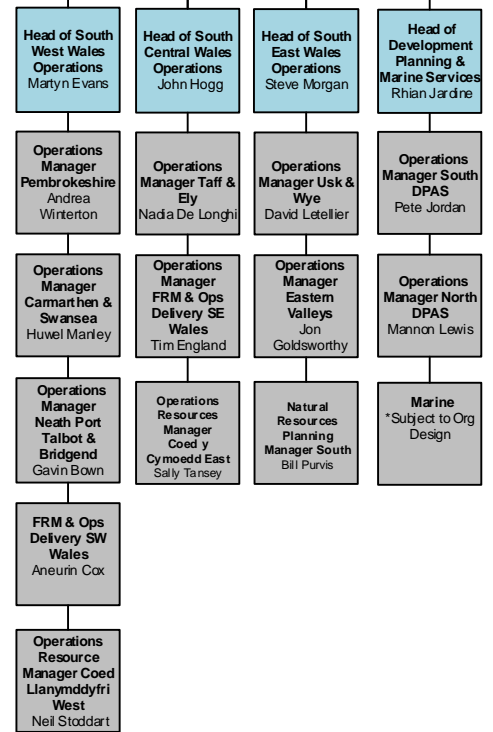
Head of South West Wales Operations
Martyn Evans

Operations Manager Pembrokeshire
Andrea Winterton

Operations Manager Carmarthen & Swansea
Huwel Manley

Operations Manager Neath Port Talbot & Bridgend
Gavin Bown

FRM & Ops Delivery SW Wales
Aneurin Cox

Operations Resource Manager Coed Llanymddyfri West
Neil Stoddart

Head of South Central Wales Operations
John Hogg

Operations Manager Taff & Ely
Nadia De Longhi

Operations Manager FRM & Ops Delivery SE Wales
Tim England

Operations Resources Manager Coed y Cymoedd East
Sally Tansey

Head of South East Wales Operations
Steve Morgan

Operations Manager Usk & Wye
David Letellier

Operations Manager Eastern Valleys
Jon Goldsworthy

Natural Resources Planning Manager South
Bill Purvis

Head of Development Planning & Marine Services
Rhian Jardine

Operations Manager South DPAS
Pete Jordan

Operations Manager North DPAS
Mannon Lewis

Marine
*Subject to Org Design